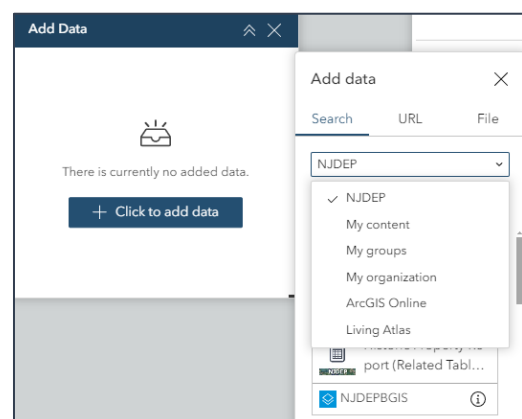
Add Data

There is currently no added data.

+ Click to add data

Add data

Search URL File

NJDEP

✓ NJDEP
My content
My groups
My organization
ArcGIS Online
Living Atlas

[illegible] port (Related Tabl...

NJDEPBGIS